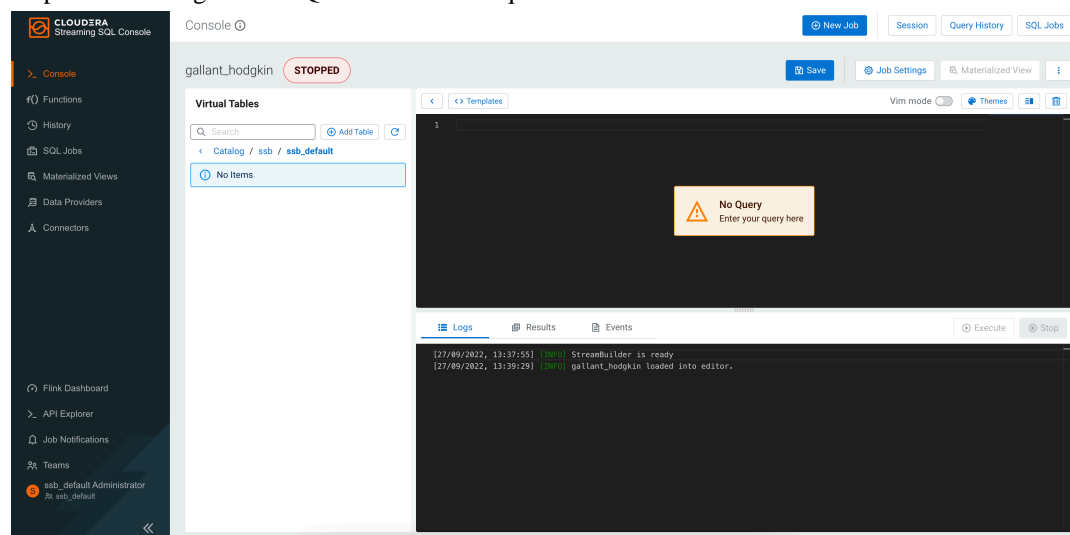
CLOUDERA
Streaming SQL Console

Console

Functions

History

SQL Jobs

Materialized Views

Data Providers

Connectors

Flink Dashboard

API Explorer

Job Notifications

Teams

ssb_default Administrator
ssb_default

Console ⓘ

New Job

Session

Query History

SQL Jobs

gallant_hodgkin

STOPPED

Save

Job Settings

Materialized View

Virtual Tables

Search

Add Table

Catalog / ssb / ssb_default

No Items

Templates

Vim mode

Themes

1

No Query
Enter your query here

Logs

Results

Events

Execute

Stop

[27/09/2022, 13:37:55] [INFO] StreamBuilder is ready
[27/09/2022, 13:39:29] [INFO] gallant_hodgkin loaded into editor.